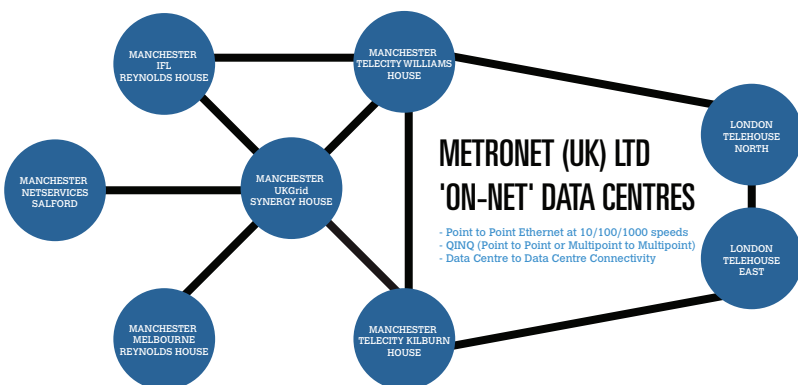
MANCHESTER
IFL
REYNOLDS HOUSE

MANCHESTER
TELECITY WILLIAMS
HOUSE

LONDON
TELEHOUSE
NORTH

MANCHESTER
NETSERVICES
SALFORD

MANCHESTER
UKGrid
SYNERGY HOUSE

METRONET (UK) LTD
'ON-NET' DATA CENTRES

- Point to Point Ethernet at 10/100/1000 speeds
- QINQ (Point to Point or Multipoint to Multipoint)
- Data Centre to Data Centre Connectivity

LONDON
TELEHOUSE
EAST

MANCHESTER
MELBOURNE
REYNOLDS HOUSE

MANCHESTER
TELECITY KILBURN
HOUSE